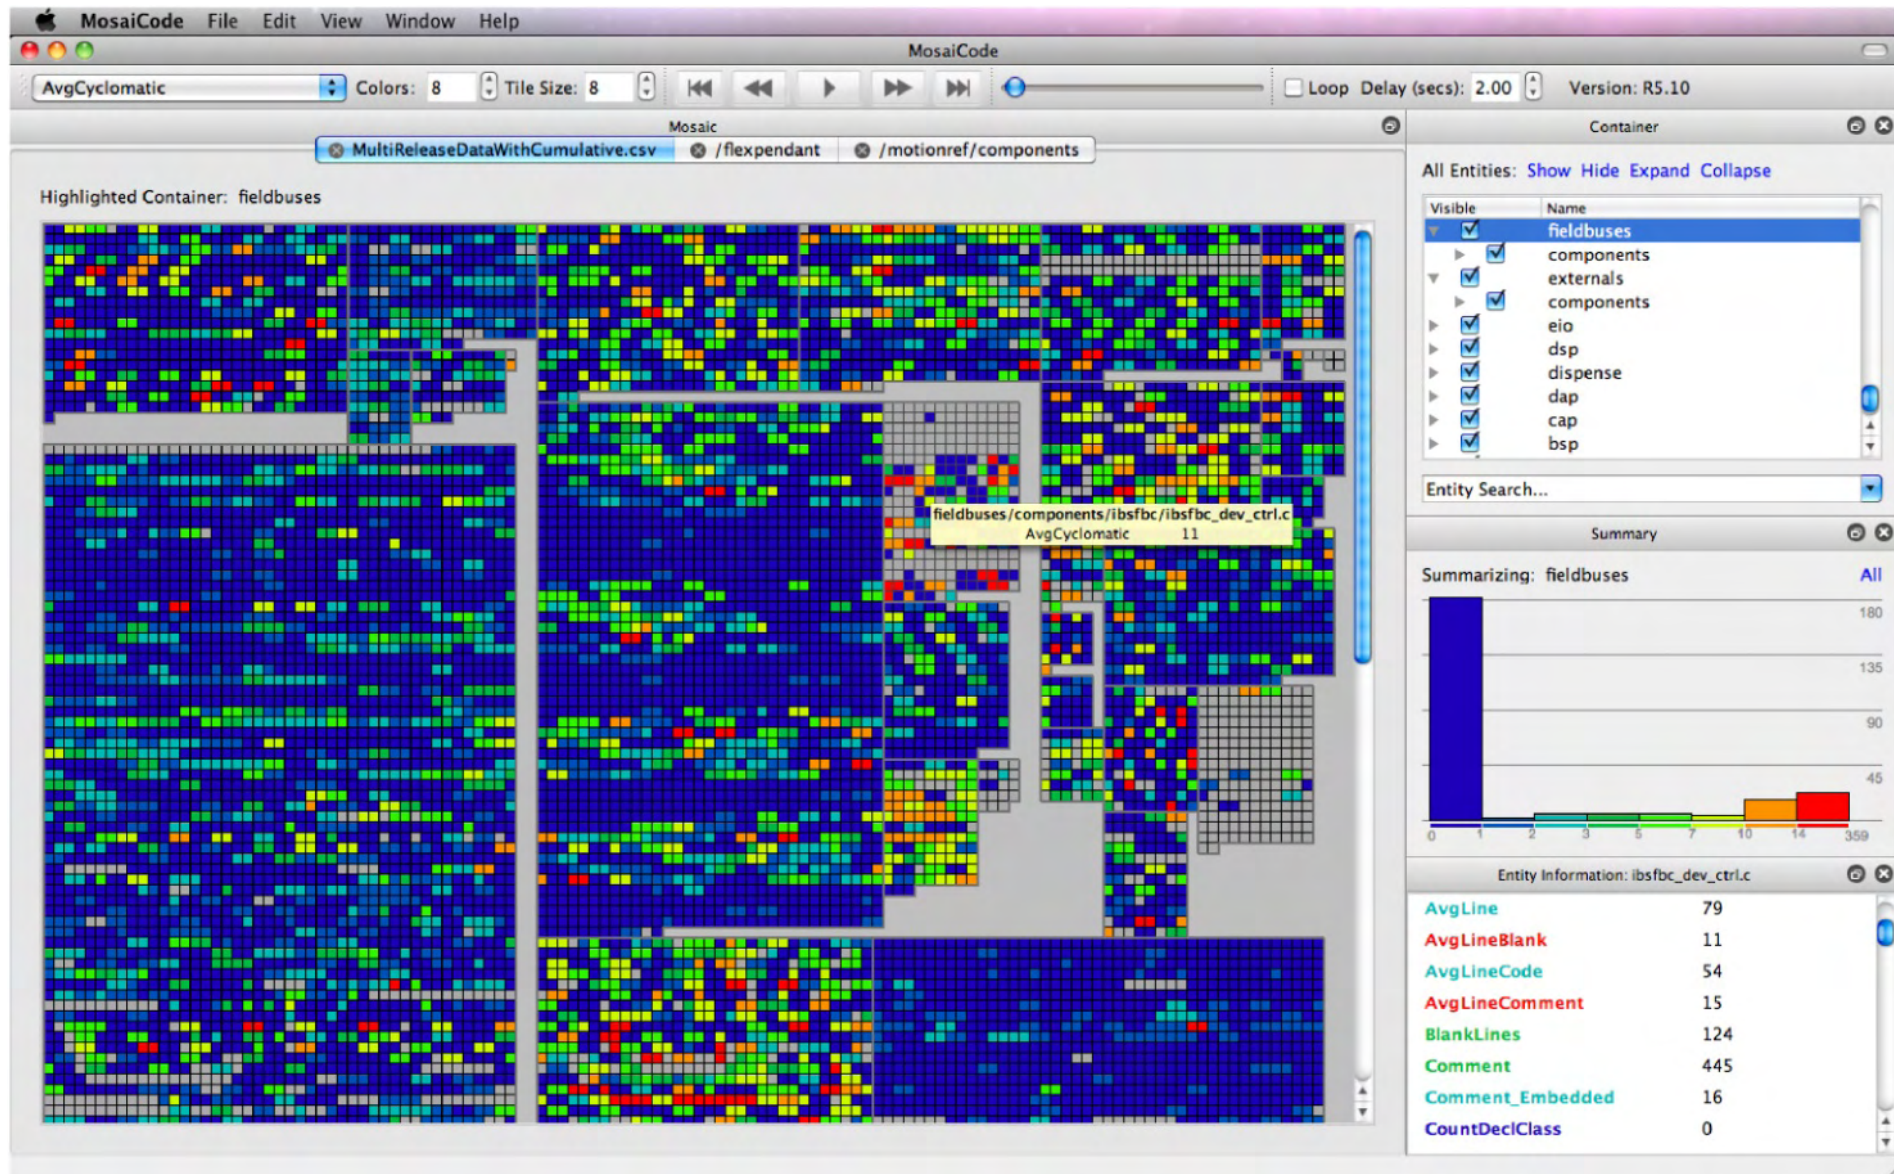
MosaiCode File Edit View Window Help

MosaiCode

AvgCyclomatic Colors: 8 Tile Size: 8 Loop Delay (secs): 2.00 Version: R5.10

Mosaic

MultiReleaseDataWithCumulative.csv /flexpendant /motionref/components

Highlighted Container: fieldbuses

fieldbuses/components/ibsfbc/ibsfbc_dev_ctrl.c
AvgCyclomatic 11

Container

All Entities: Show Hide Expand Collapse

| Visible | Name |
|---|---|
| ☑ | fieldbuses |
| ☑ | components |
| ☑ | externals |
| ☑ | components |
| ☑ | eio |
| ☑ | dsp |
| ☑ | dispense |
| ☑ | dap |
| ☑ | cap |
| ☑ | bsp |

Entity Search...

Summary

Summarizing: fieldbuses All

180
135
90
45

0 1 2 3 5 7 10 14 359

Entity Information: ibsfbc_dev_ctrl.c

| | |
|---|---|
| AvgLine | 79 |
| AvgLineBlank | 11 |
| AvgLineCode | 54 |
| AvgLineComment | 15 |
| BlankLines | 124 |
| Comment | 445 |
| Comment_Embedded | 16 |
| CountDeclClass | 0 |